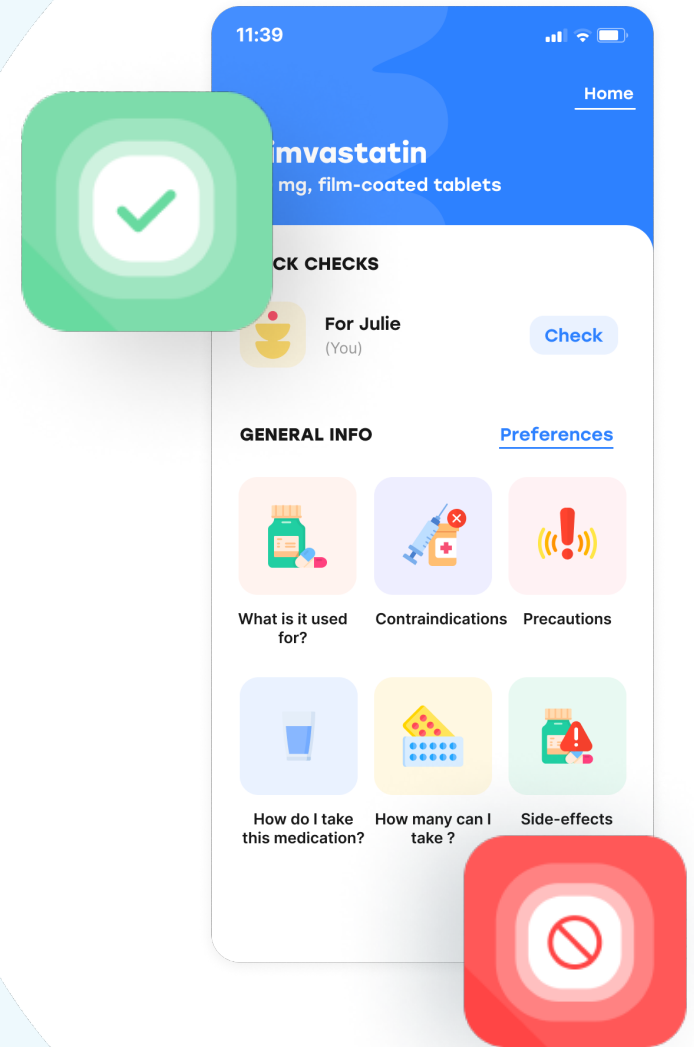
11:39

Home

imvastatin
mg, film-coated tablets

CK CHECKS

For Julie
(You)

Check

GENERAL INFO

Preferences

What is it used for?

Contraindications

Precautions

How do I take this medication?

How many can I take ?

Side-effects